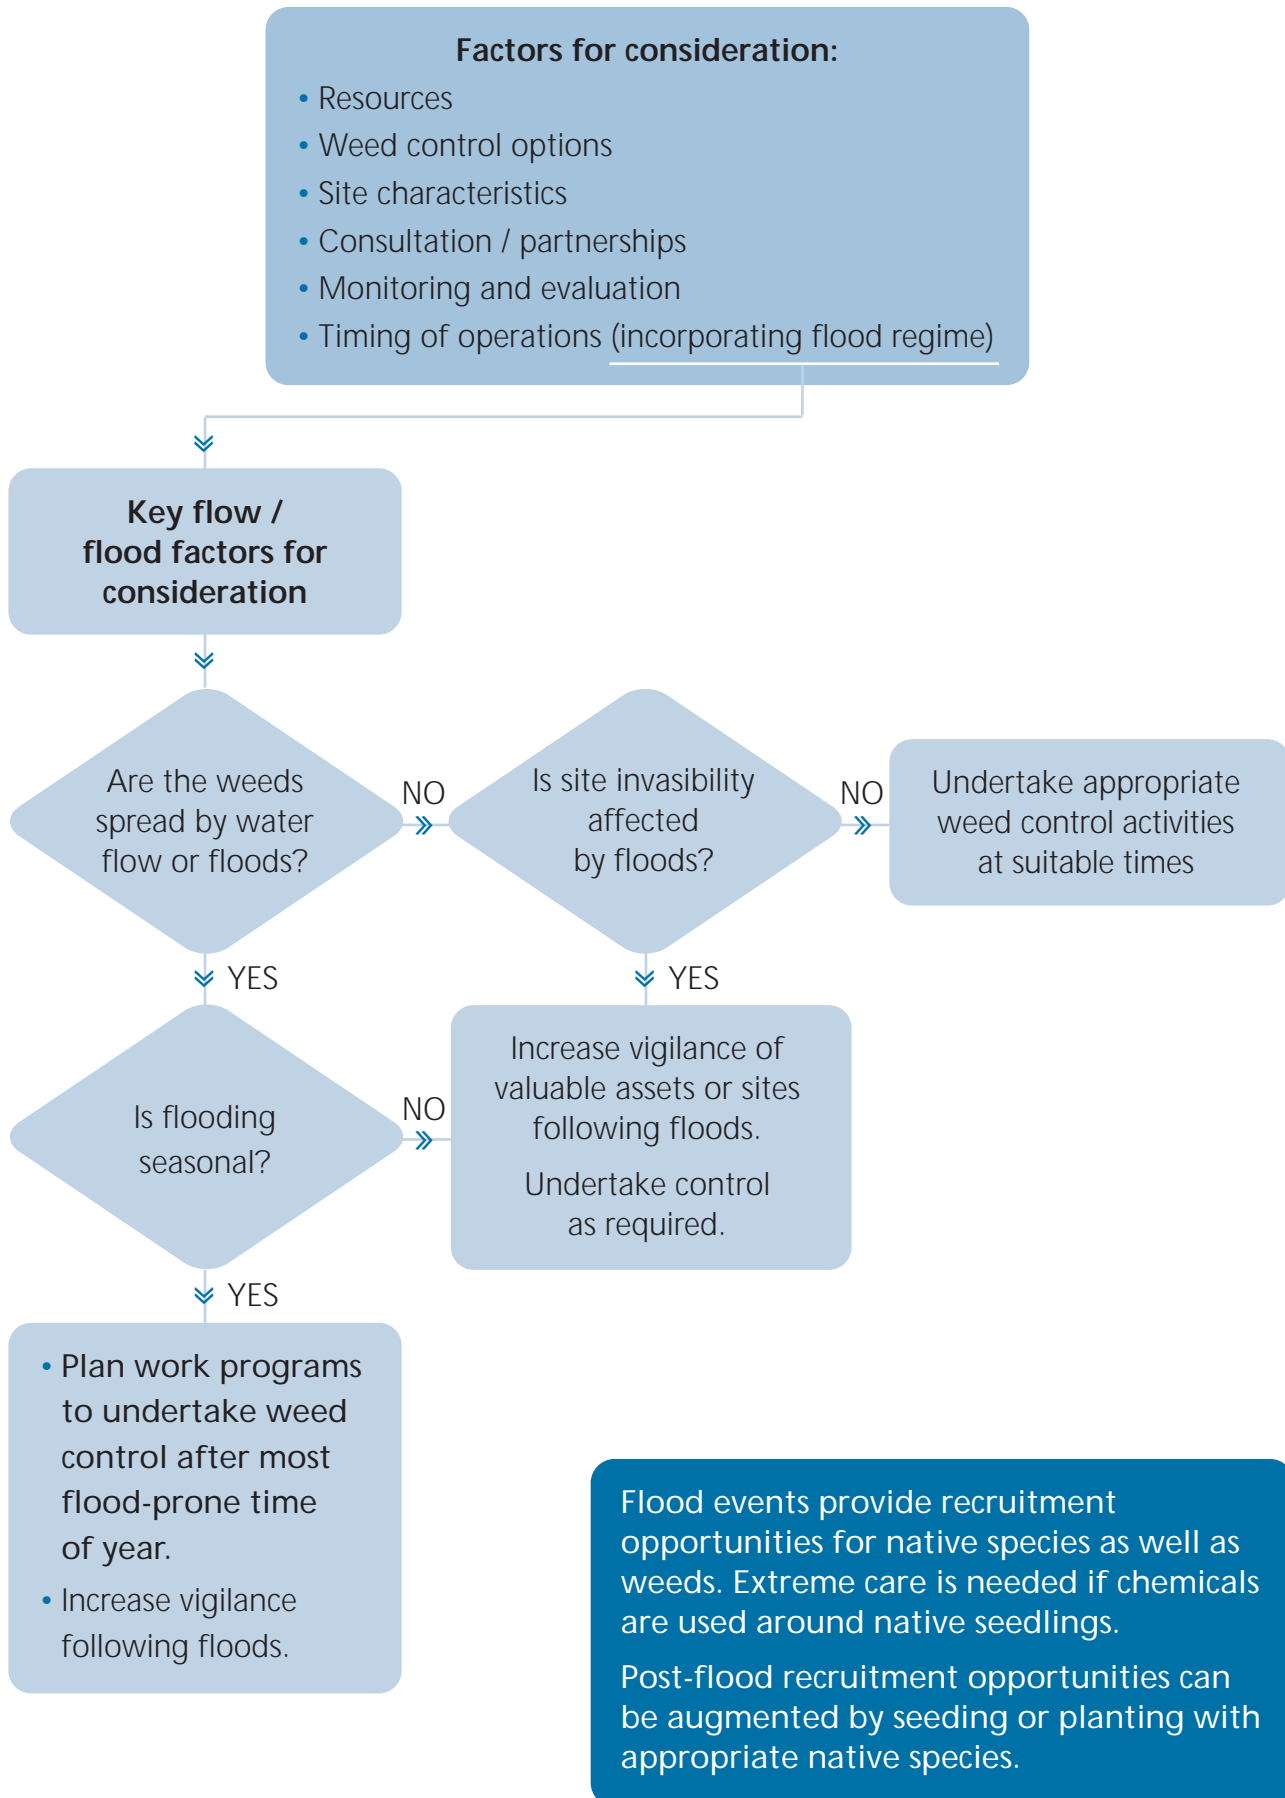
Factors for consideration:

- Resources
- Weed control options
- Site characteristics
- Consultation / partnerships
- Monitoring and evaluation
- Timing of operations (incorporating flood regime)

Key flow / flood factors for consideration

Are the weeds spread by water flow or floods?

NO

Is site invasibility affected by floods?

NO

Undertake appropriate weed control activities at suitable times

YES

YES

Is flooding seasonal?

NO

Increase vigilance of valuable assets or sites following floods.

Undertake control as required.

YES

- Plan work programs to undertake weed control after most flood-prone time of year.
- Increase vigilance following floods.

Flood events provide recruitment opportunities for native species as well as weeds. Extreme care is needed if chemicals are used around native seedlings.

Post-flood recruitment opportunities can be augmented by seeding or planting with appropriate native species.